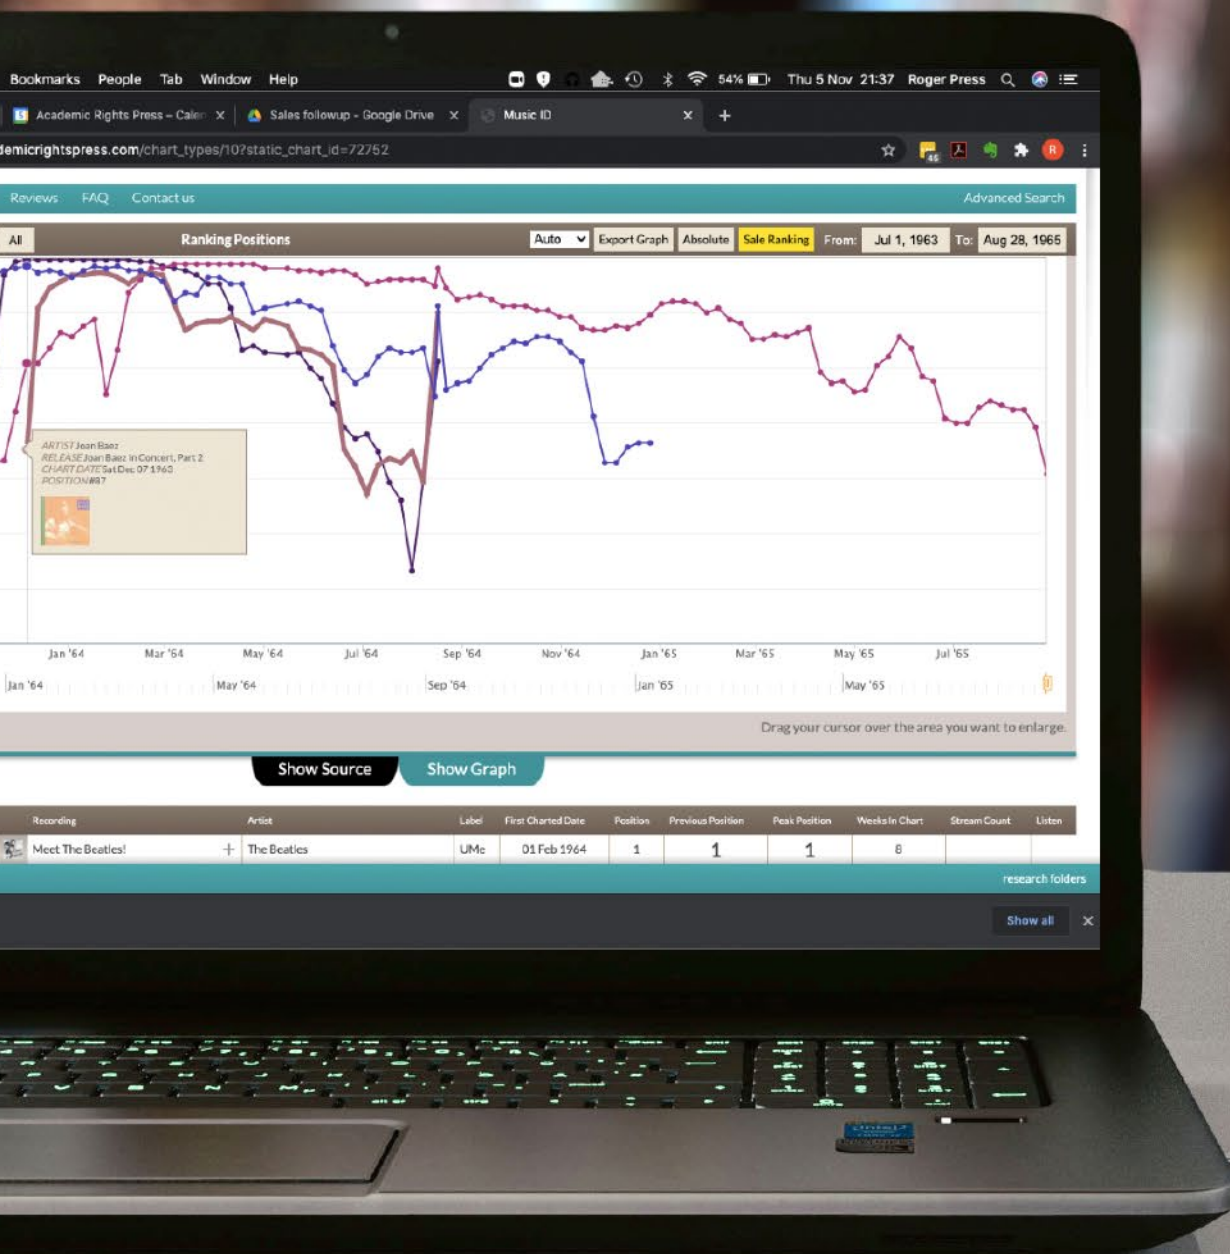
Bookmarks People Tab Window Help 54% Thu 5 Nov 21:37 Roger Press

Academic Rights Press – Calen × Sales followup - Google Drive × Music ID × +

demicrightspress.com/chart_types/10?static_chart_id=72752

Reviews FAQ Contact us Advanced Search

All Ranking Positions Auto Export Graph Absolute Sale Ranking From: Jul 1, 1963 To: Aug 28, 1965

ARTIST Joan Baez
RELEASE Joan Baez In Concert, Part 2
CHART DATE Sat Dec 07 1963
POSITION #87

Jan '64 Mar '64 May '64 Jul '64 Sep '64 Nov '64 Jan '65 Mar '65 May '65 Jul '65

Jan '64 May '64 Sep '64 Jan '65 May '65

Drag your cursor over the area you want to enlarge.

Show Source Show Graph

| Recording | Artist | Label | First Charted Date | Position | Previous Position | Peak Position | Weeks In Chart | Stream Count | Listen |
|---|---|---|---|---|---|---|---|---|---|
| Meet The Beatles! + | The Beatles | UMe | 01 Feb 1964 | 1 | 1 | 1 | 8 | | |

research folders

Show all ×